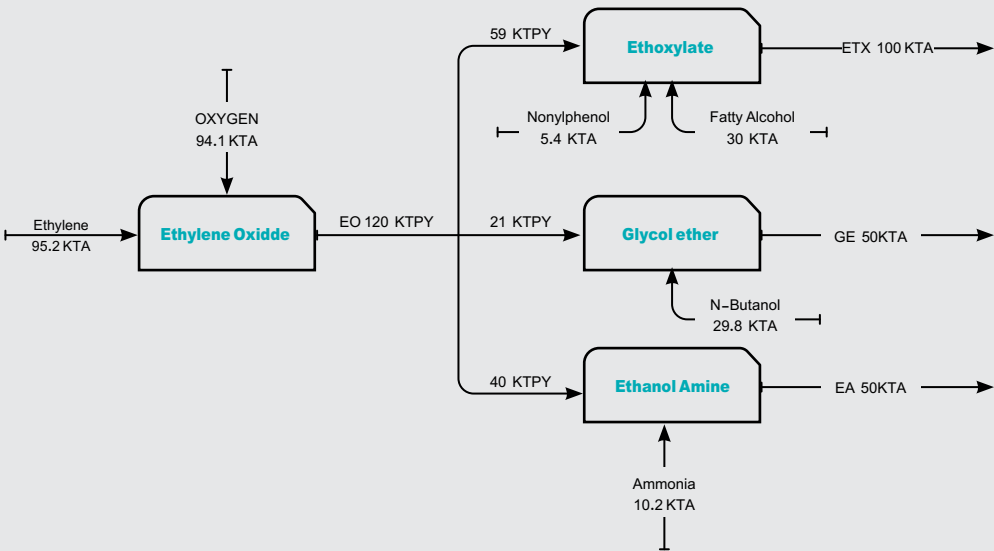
59 KTPY

Ethoxylate

ETX 100 KTA

OXYGEN
94.1 KTA

Nonylphenol
5.4 KTA

Fatty Alcohol
30 KTA

Ethylene
95.2 KTA

Ethylene Oxidde

EO 120 KTPY

21 KTPY

Glycol ether

GE 50KTA

N-Butanol
29.8 KTA

40 KTPY

Ethanol Amine

EA 50KTA

Ammonia
10.2 KTA